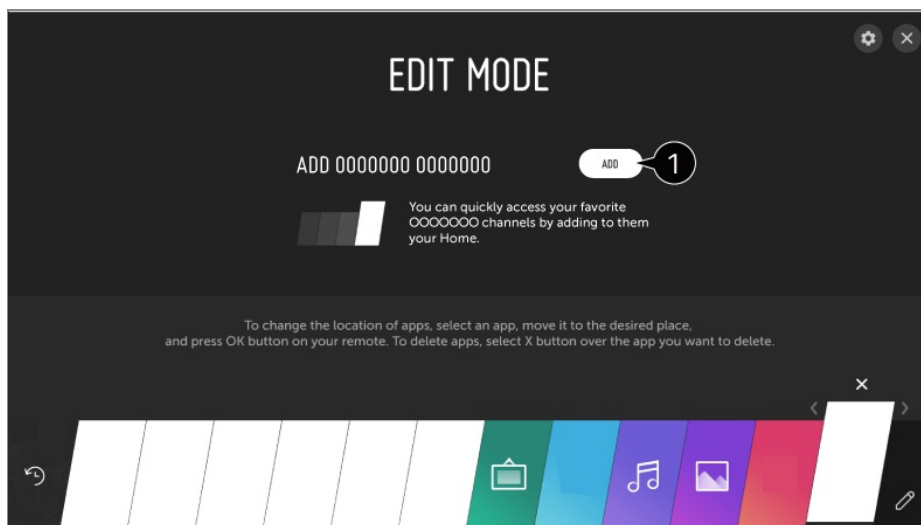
EDIT MODE

ADD 0000000 0000000

ADD

1

You can quickly access your favorite OOOOOOO channels by adding to them your Home.

To change the location of apps, select an app, move it to the desired place, and press OK button on your remote. To delete apps, select X button over the app you want to delete.

×